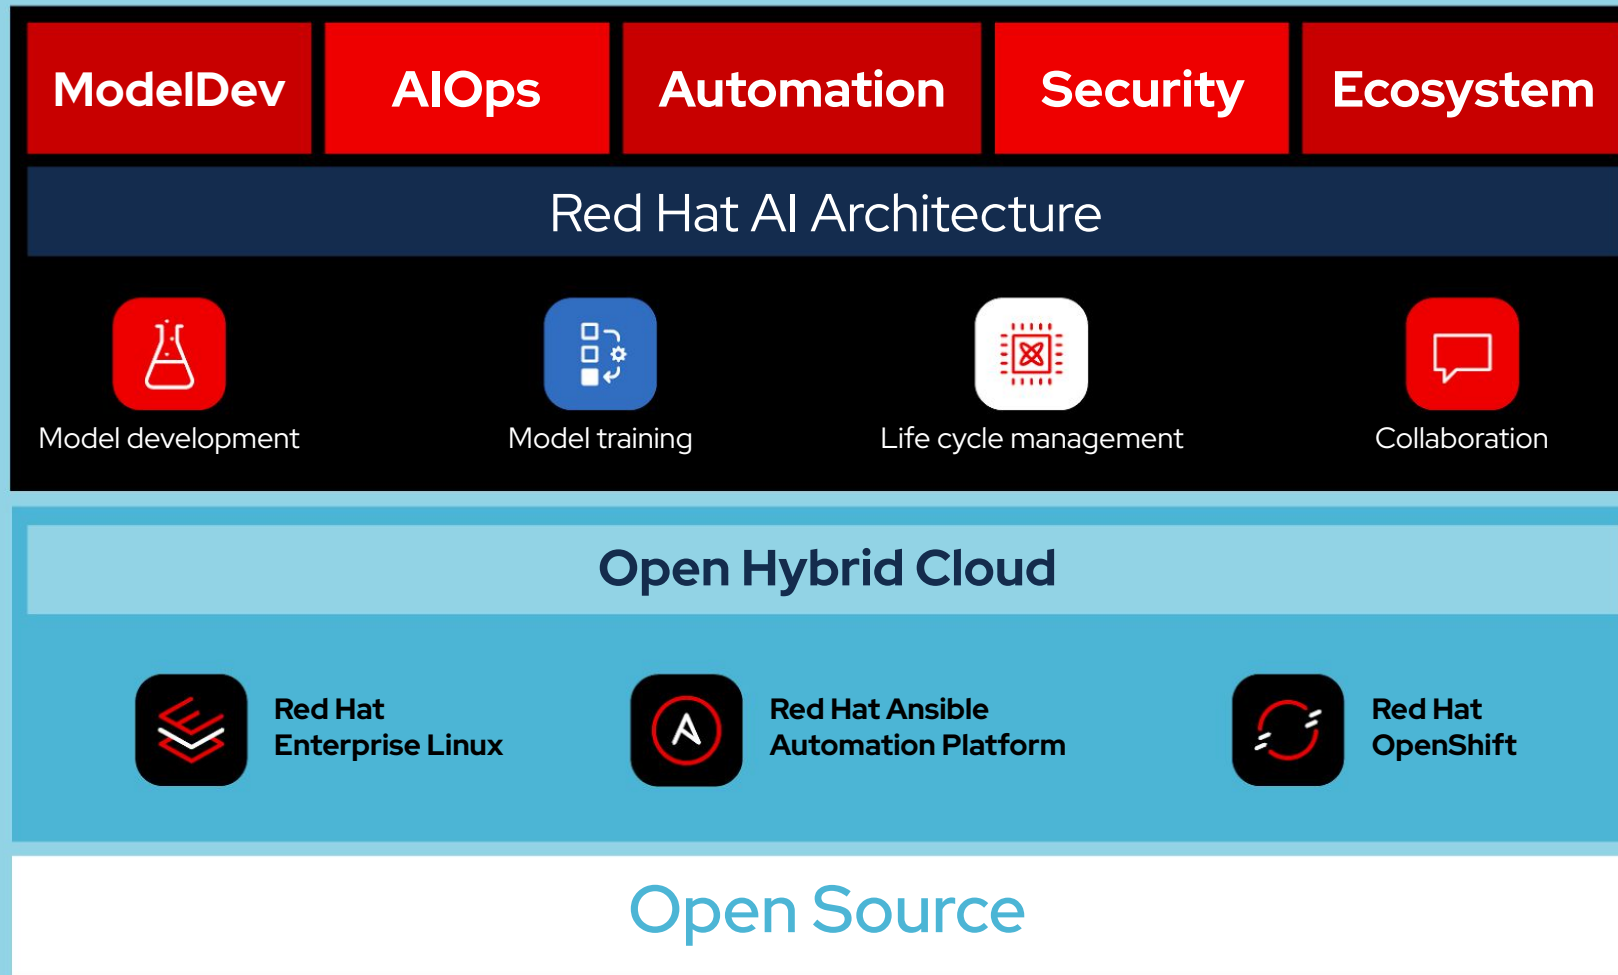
ModelDev

AIOps

Automation

Security

Ecosystem

Red Hat AI Architecture

Model development

Model training

Life cycle management

Collaboration

Open Hybrid Cloud

Red Hat Enterprise Linux

Red Hat Ansible Automation Platform

Red Hat OpenShift

Open Source